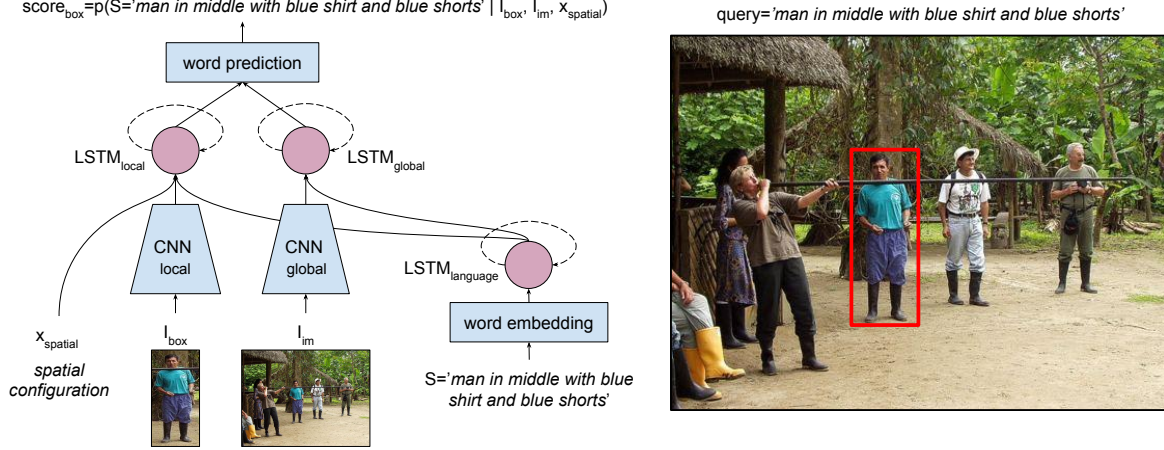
$score_{box}$=p(S='*man in middle with blue shirt and blue shorts*' | $I_{box}$, $I_{im}$, $x_{spatial}$)

word prediction

$LSTM_{local}$

$LSTM_{global}$

CNN local

CNN global

$LSTM_{language}$

word embedding

$x_{spatial}$

*spatial configuration*

$I_{box}$

$I_{im}$

S='*man in middle with blue shirt and blue shorts*'

query='*man in middle with blue shirt and blue shorts*'